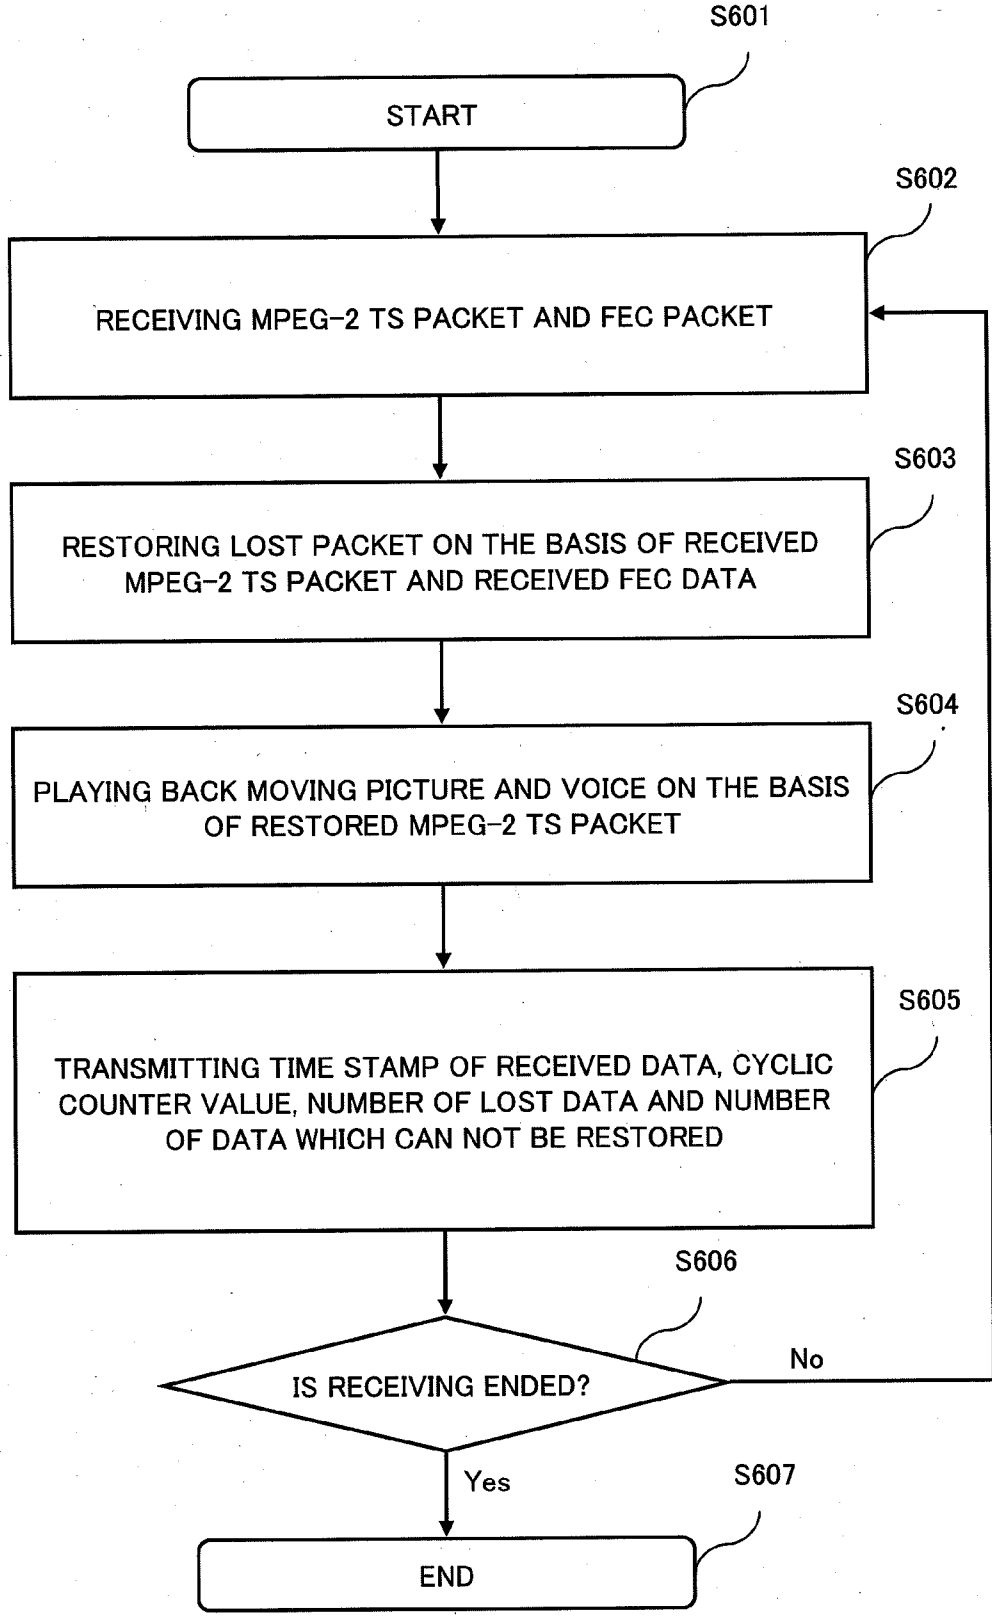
S601

START

S602

RECEIVING MPEG-2 TS PACKET AND FEC PACKET

S603

RESTORING LOST PACKET ON THE BASIS OF RECEIVED MPEG-2 TS PACKET AND RECEIVED FEC DATA

S604

PLAYING BACK MOVING PICTURE AND VOICE ON THE BASIS OF RESTORED MPEG-2 TS PACKET

S605

TRANSMITTING TIME STAMP OF RECEIVED DATA, CYCLIC COUNTER VALUE, NUMBER OF LOST DATA AND NUMBER OF DATA WHICH CAN NOT BE RESTORED

S606

IS RECEIVING ENDED?

No

Yes

S607

END